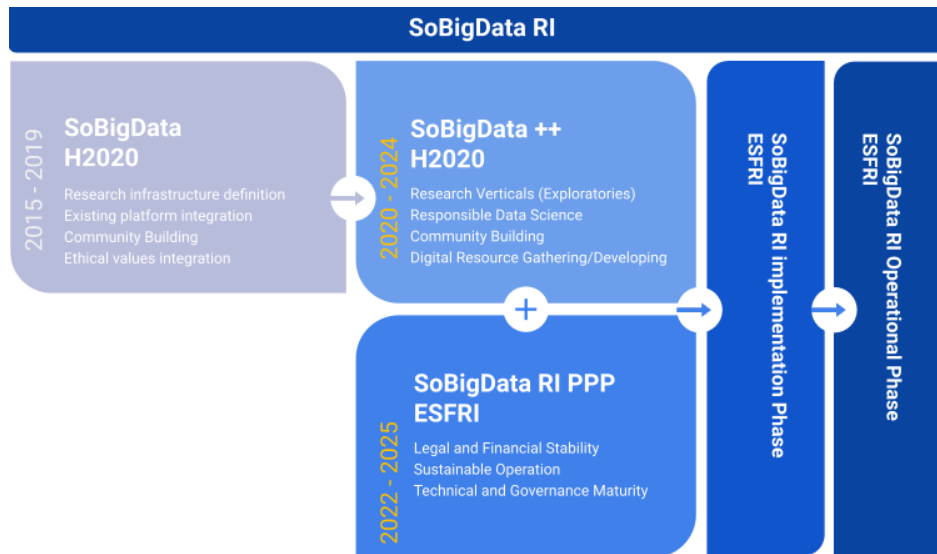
SoBigData RI

2015 - 2019

SoBigData H2020

Research infrastructure definition
Existing platform integration
Community Building
Ethical values integration

2020 - 2024

SoBigData ++ H2020

Research Verticals (Exploratories)
Responsible Data Science
Community Building
Digital Resource Gathering/Developing

2022 - 2025

SoBigData RI PPP ESFRI

Legal and Financial Stability
Sustainable Operation
Technical and Governance Maturity

SoBigData RI implementation Phase ESFRI

SoBigData RI Operational Phase ESFRI